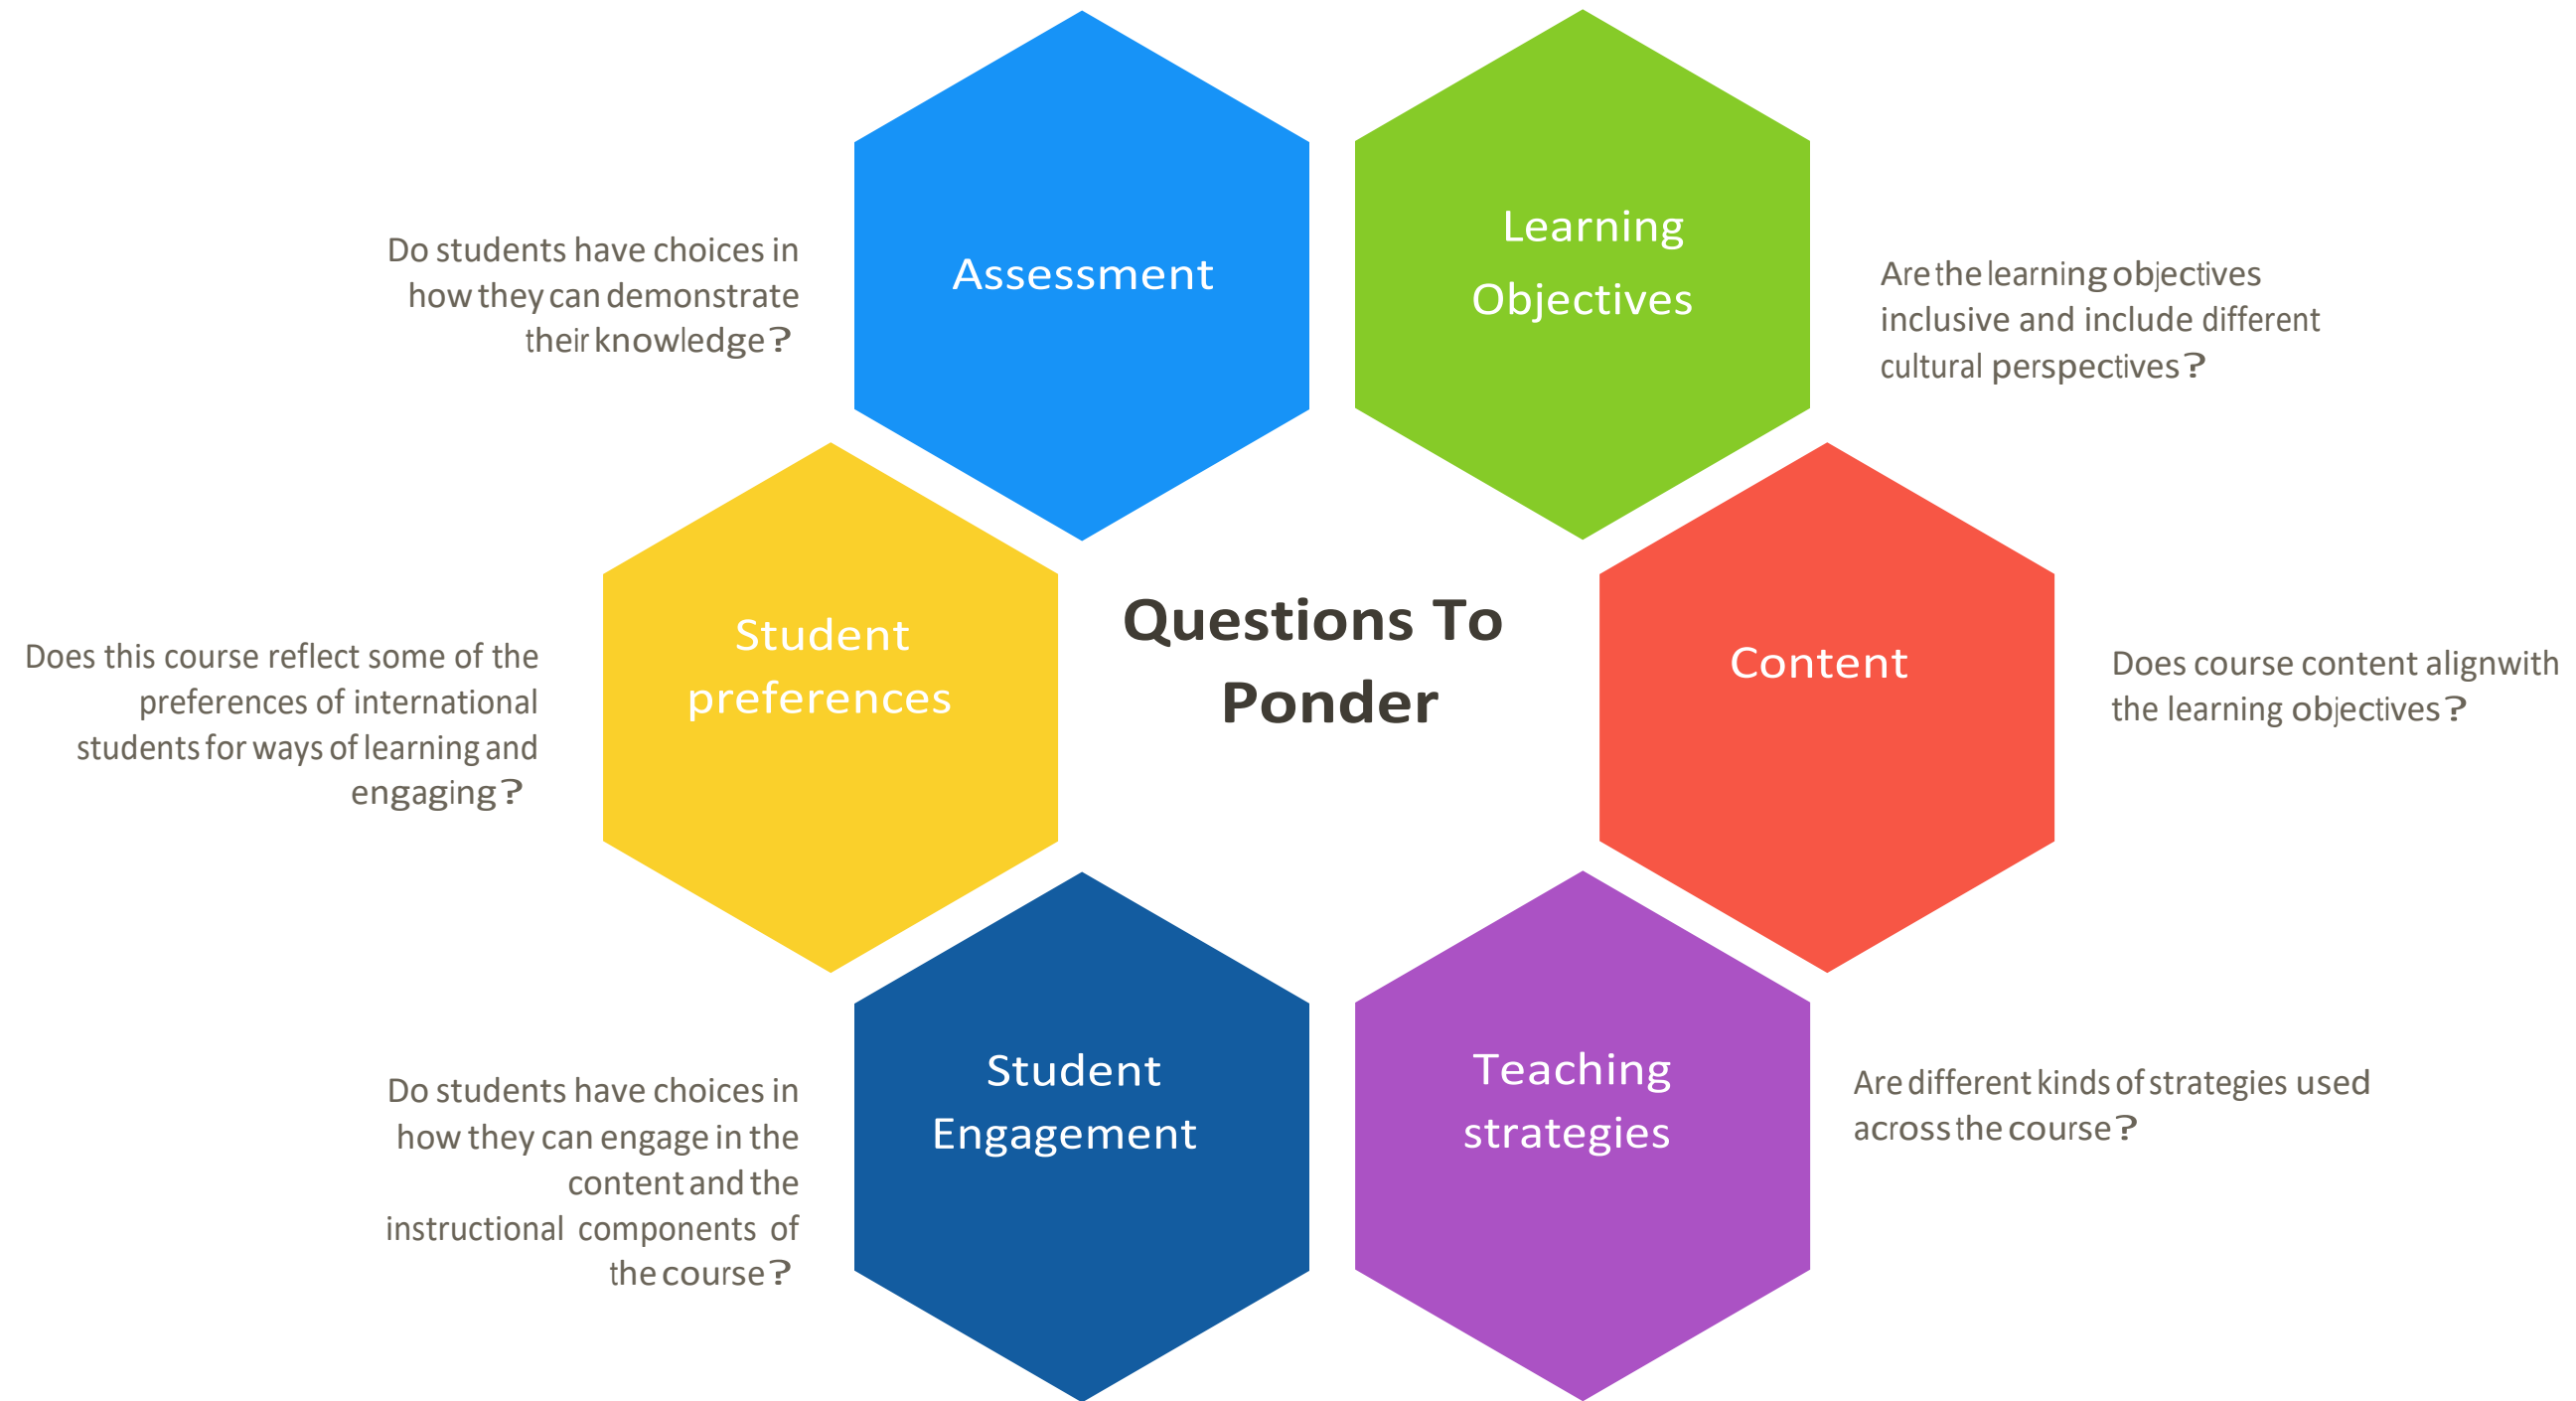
Do students have choices in how they can demonstrate their knowledge?

Assessment

Learning Objectives

Are the learning objectives inclusive and include different cultural perspectives?

Does this course reflect some of the preferences of international students for ways of learning and engaging?

Student preferences

Questions To Ponder

Content

Does course content alignwith the learning objectives?

Do students have choices in how they can engage in the content and the instructional components of the course?

Student Engagement

Teaching strategies

Are different kinds of strategies used across the course?